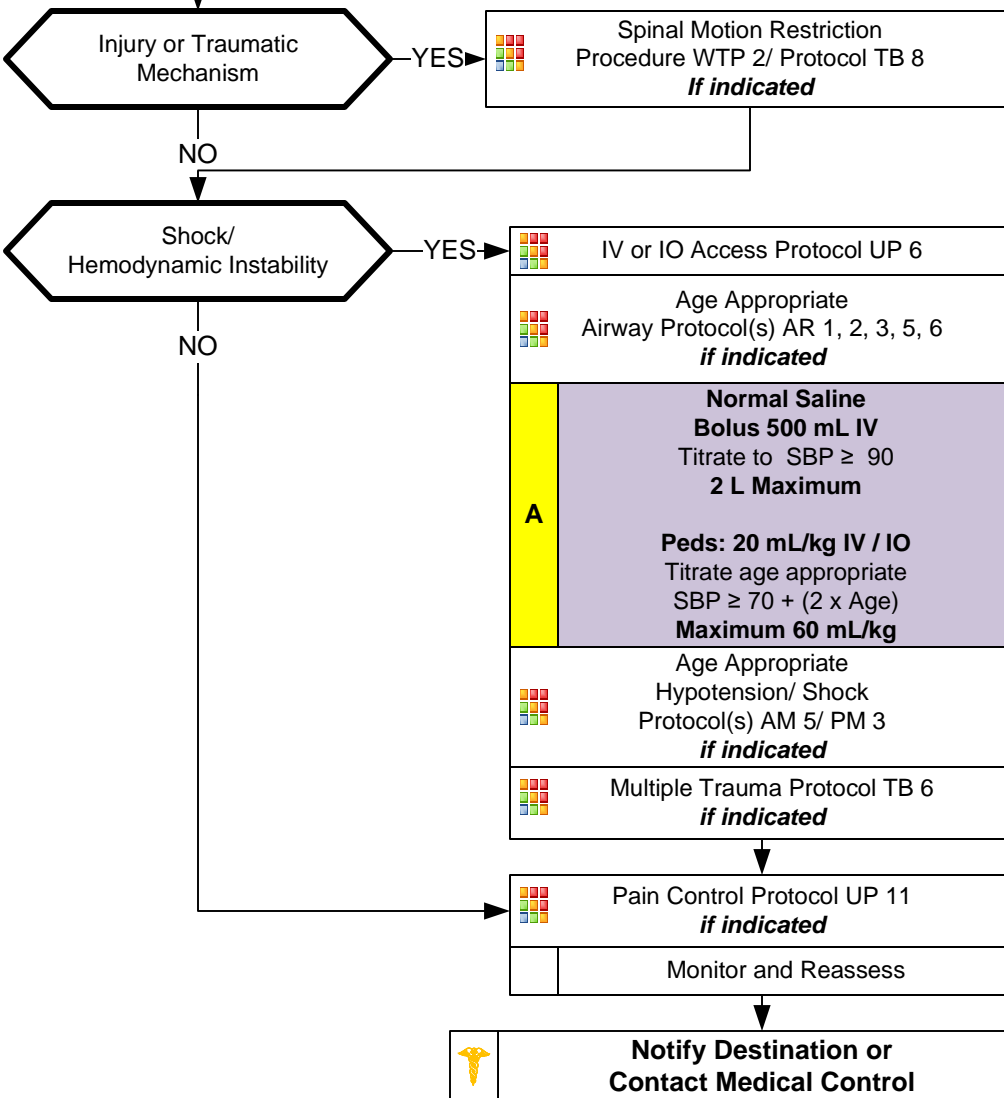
Injury or Traumatic Mechanism

YES

Spinal Motion Restriction Procedure WTP 2/ Protocol TB 8
***If indicated***

NO

Shock/ Hemodynamic Instability

YES

IV or IO Access Protocol UP 6

Age Appropriate Airway Protocol(s) AR 1, 2, 3, 5, 6
***if indicated***

A

**Normal Saline**
**Bolus 500 mL IV**
Titrate to SBP $\geq$ 90
**2 L Maximum**

**Peds: 20 mL/kg IV / IO**
Titrate age appropriate SBP $\geq$ 70 + (2 x Age)
**Maximum 60 mL/kg**

Age Appropriate Hypotension/ Shock Protocol(s) AM 5/ PM 3
***if indicated***

Multiple Trauma Protocol TB 6
***if indicated***

NO

Pain Control Protocol UP 11
***if indicated***

Monitor and Reassess

**Notify Destination or Contact Medical Control**